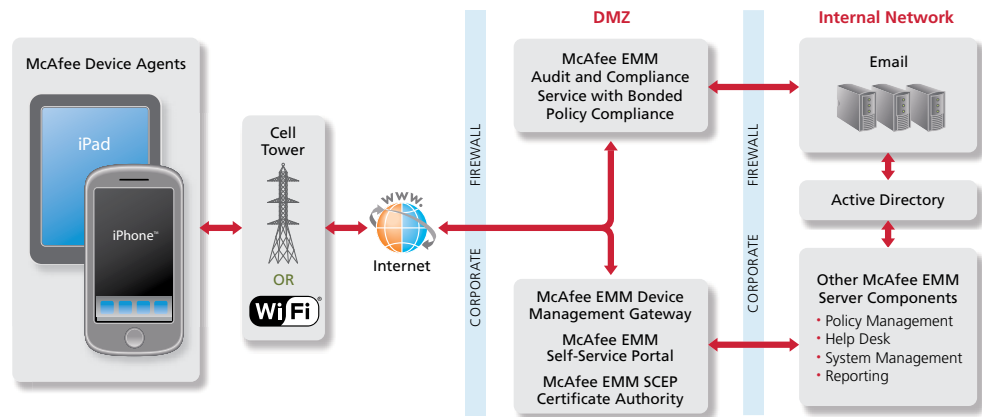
McAfee Device Agents

iPad

iPhone™

Cell Tower

OR

WiFi®

www.

Internet

CORPORATE

FIREWALL

DMZ

McAfee EMM Audit and Compliance Service with Bonded Policy Compliance

McAfee EMM Device Management Gateway

McAfee EMM Self-Service Portal

McAfee EMM SCEP Certificate Authority

CORPORATE

FIREWALL

Internal Network

Email

Active Directory

Other McAfee EMM Server Components

• Policy Management
• Help Desk
• System Management
• Reporting